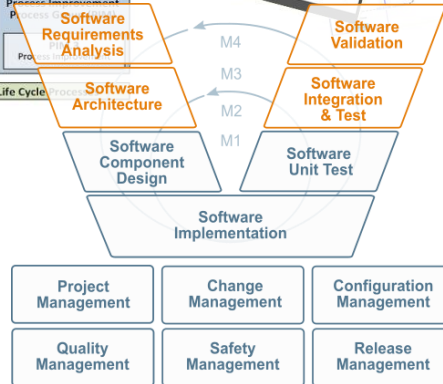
Process Improvement
Process G
PIM
Process Improvement

Life Cycle Process

Software Requirements Analysis

Software Validation

M4

M3

Software Architecture

Software Integration & Test

M2

M1

Software Component Design

Software Unit Test

Software Implementation

Project Management

Change Management

Configuration Management

Quality Management

Safety Management

Release Management